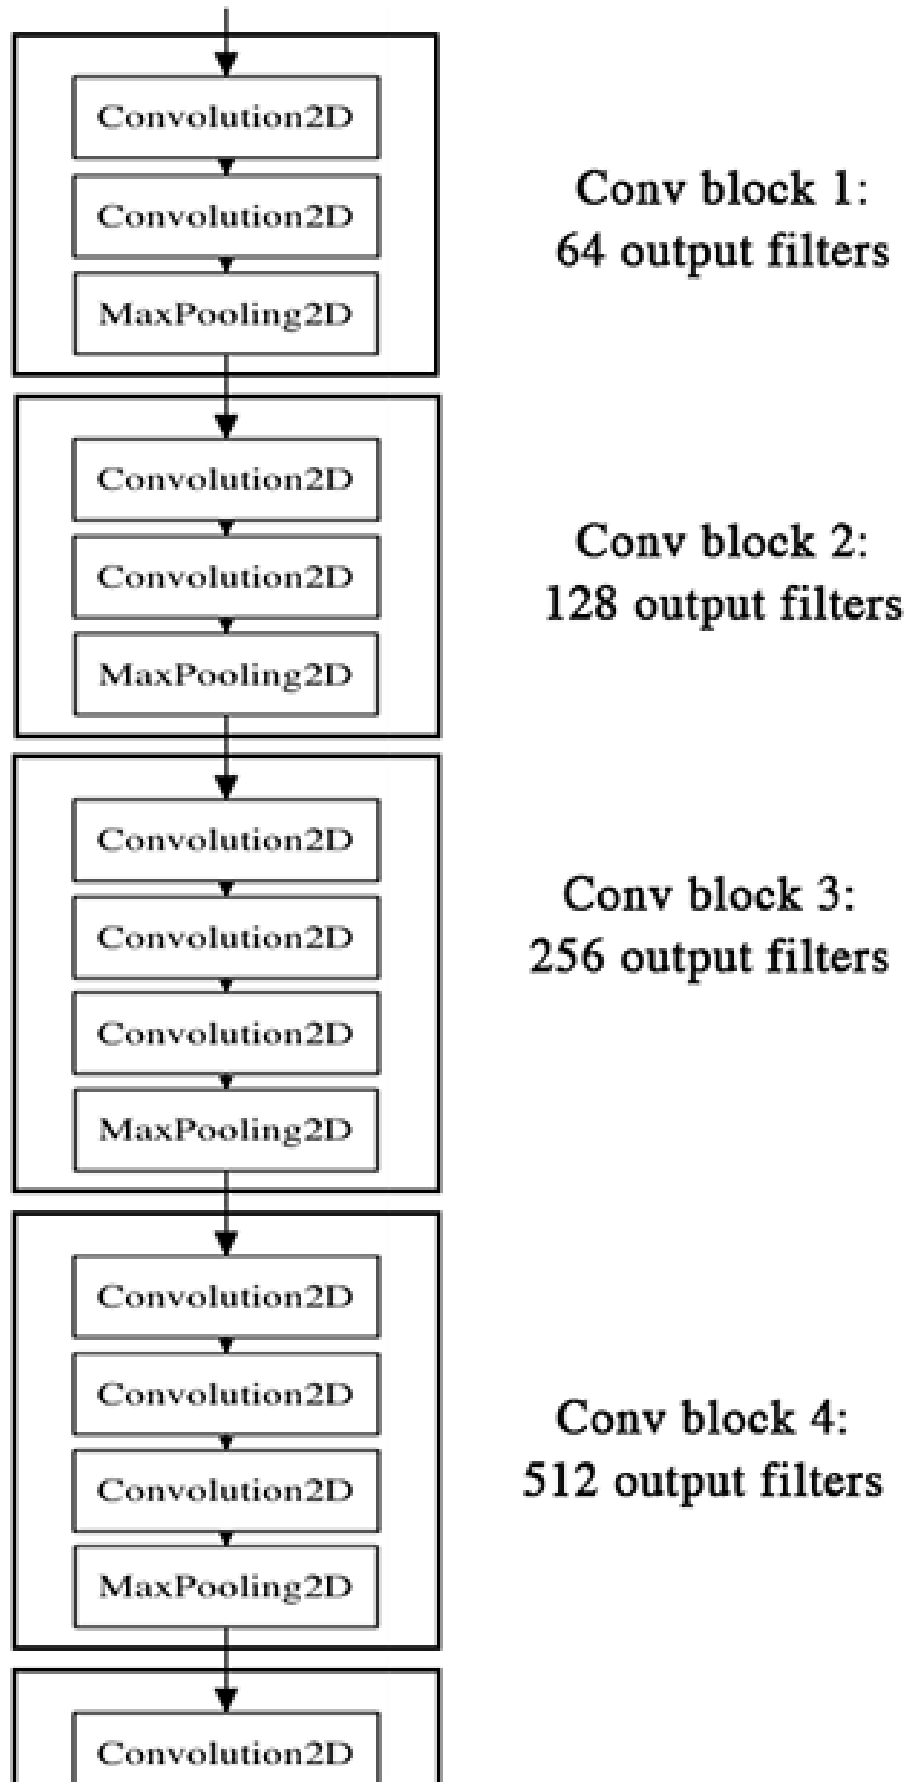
Convolution2D
Convolution2D
MaxPooling2D

Conv block 1:
64 output filters

Convolution2D
Convolution2D
MaxPooling2D

Conv block 2:
128 output filters

Convolution2D
Convolution2D
Convolution2D
MaxPooling2D

Conv block 3:
256 output filters

Convolution2D
Convolution2D
Convolution2D
MaxPooling2D

Conv block 4:
512 output filters

Convolution2D